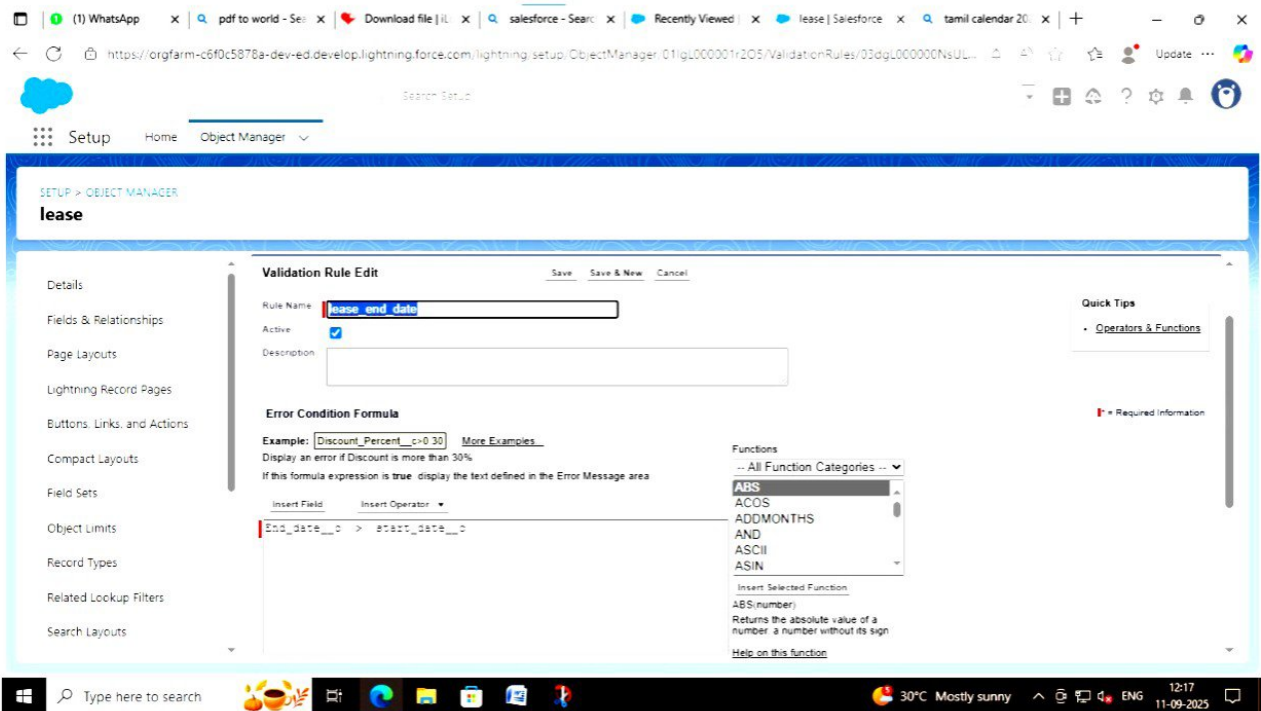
(1) WhatsApp | pdf to world - Se | Download file | iL | salesforce - Searc | Recently Viewed | lease | Salesforce | tamil calendar 20

https://orgfarm-c6f0c5878a-dev-ed.develop.lightning.force.com/lightning/setup/ObjectManager/01IgL000001r2O5/ValidationRules/03dgL000000NsUL...

Update

Search Setup

Setup Home Object Manager

SETUP > OBJECT MANAGER
lease

Details
Fields & Relationships
Page Layouts
Lightning Record Pages
Buttons, Links, and Actions
Compact Layouts
Field Sets
Object Limits
Record Types
Related Lookup Filters
Search Layouts

Validation Rule Edit
Save Save & New Cancel

Rule Name lease_end_date
Active
Description

Quick Tips
• Operators & Functions

Error Condition Formula
= Required Information

Example: Discount_Percent__c>0.30 More Examples
Display an error if Discount is more than 30%
If this formula expression is true, display the text defined in the Error Message area

Insert Field Insert Operator

End_date__c > start_date__c

Functions
-- All Function Categories --
ABS
ACOS
ADDMONTHS
AND
ASCII
ASIN
Insert Selected Function
ABS(number)
Returns the absolute value of a number, a number without its sign
Help on this function

Type here to search
30°C Mostly sunny ENG 12:17 11-09-2025